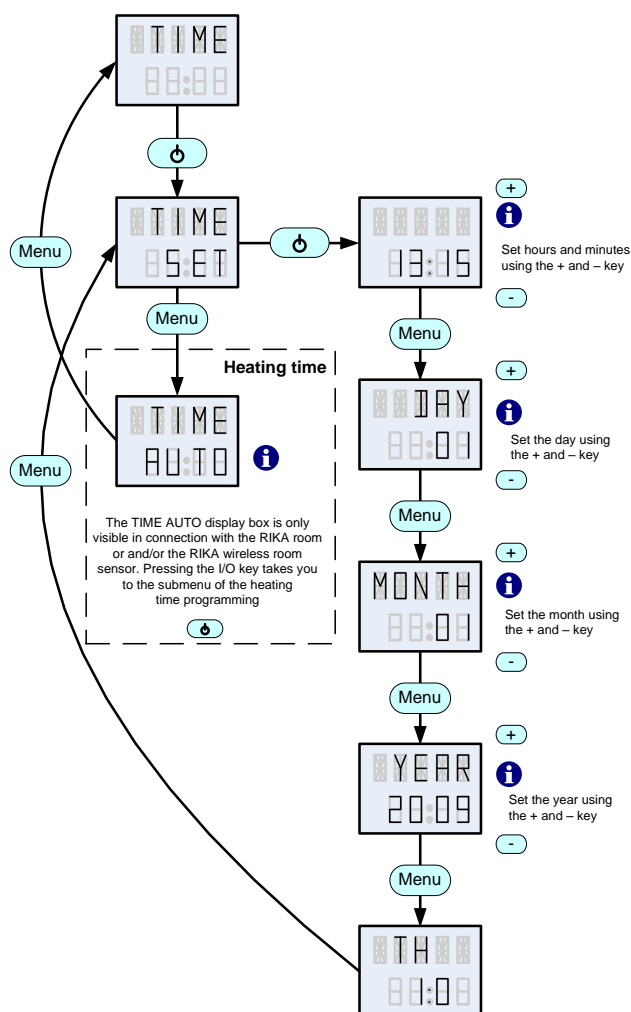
TIME
88:88

Menu

TIME
S:ET

13:15

+
Set hours and minutes using the + and – key
-

Menu

Heating time

TIME
AUTO

The TIME AUTO display box is only visible in connection with the RIKA room or and/or the RIKA wireless room sensor. Pressing the I/O key takes you to the submenu of the heating time programming

Menu

DAY
88:01

+
Set the day using the + and – key
-

Menu

MONTH
88:01

+
Set the month using the + and – key
-

Menu

YEAR
2009

+
Set the year using the + and – key
-

Menu

TH
1:0